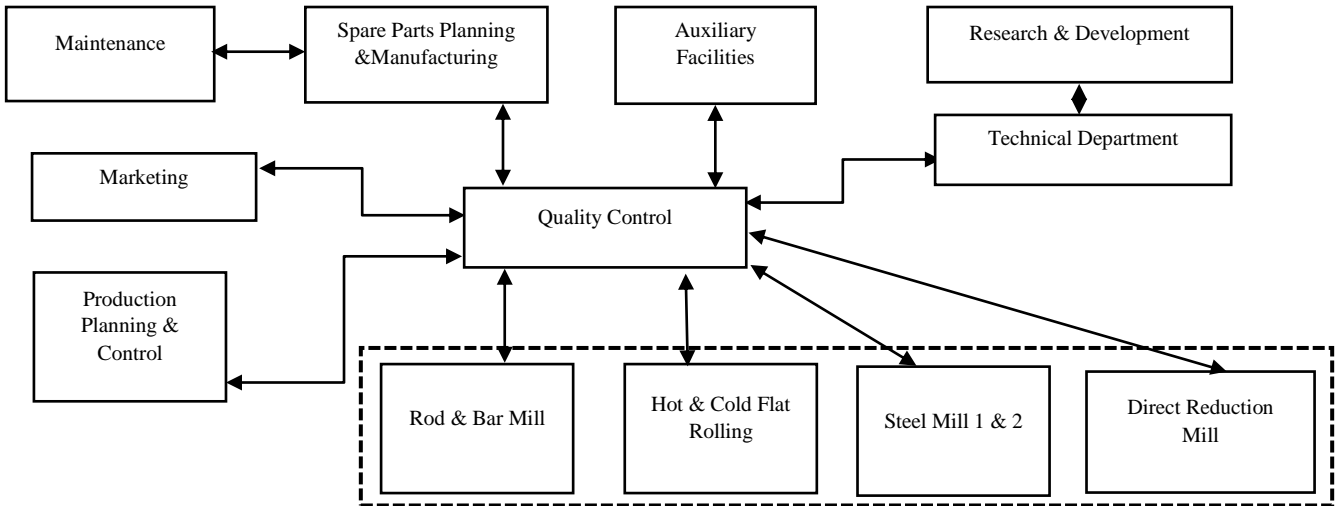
Maintenance

Spare Parts Planning &Manufacturing

Auxiliary Facilities

Research & Development

Technical Department

Marketing

Quality Control

Production Planning & Control

Rod & Bar Mill

Hot & Cold Flat Rolling

Steel Mill 1 & 2

Direct Reduction Mill